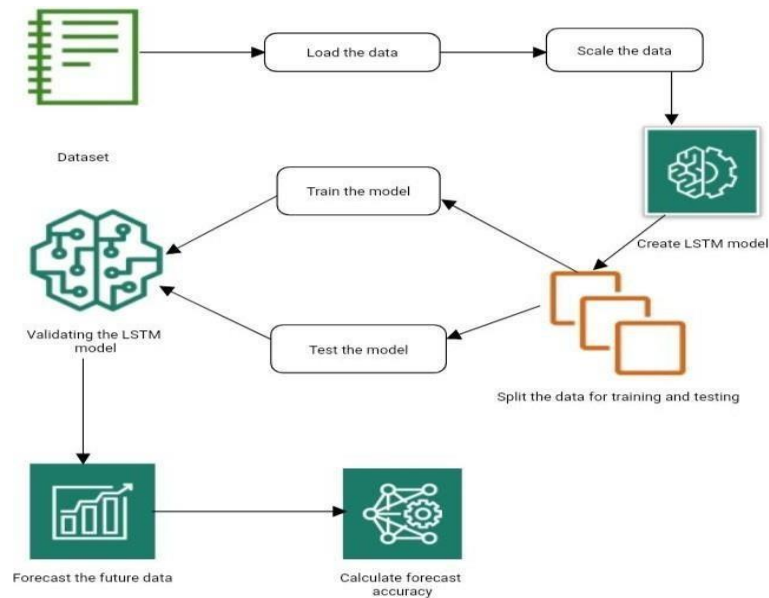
Load the data

Scale the data

Dataset

Train the model

Create LSTM model

Validating the LSTM model

Test the model

Split the data for training and testing

Forecast the future data

Calculate forecast accuracy